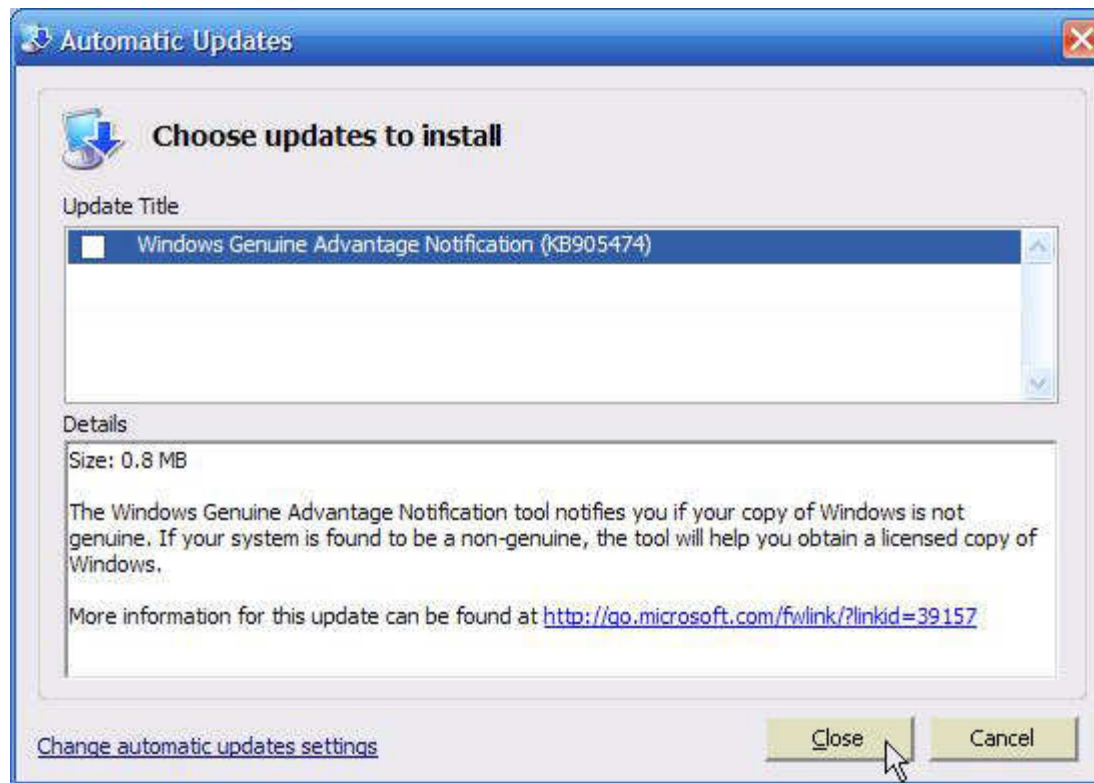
Automatic Updates

Choose updates to install

Update Title

Windows Genuine Advantage Notification (KB905474)

Details

Size: 0.8 MB

The Windows Genuine Advantage Notification tool notifies you if your copy of Windows is not genuine. If your system is found to be a non-genuine, the tool will help you obtain a licensed copy of Windows.

More information for this update can be found at http://go.microsoft.com/fwlink/?linkid=39157

Change automatic updates settings

Close

Cancel